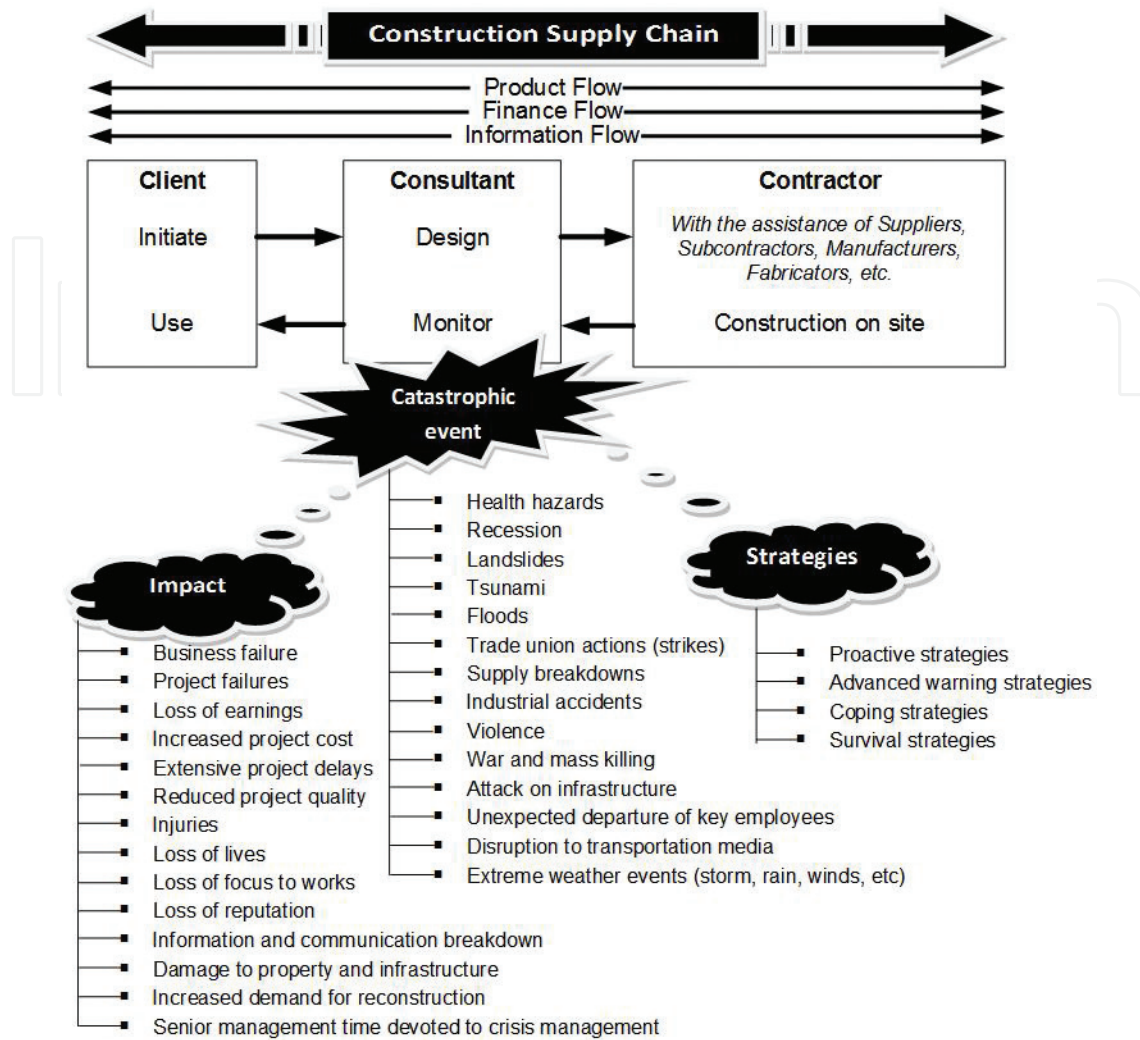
Construction Supply Chain

Product Flow
Finance Flow
Information Flow

Client
Initiate
Use

Consultant
Design
Monitor

Contractor
With the assistance of Suppliers, Subcontractors, Manufacturers, Fabricators, etc.
Construction on site

Catastrophic event

- Health hazards
- Recession
- Landslides
- Tsunami
- Floods
- Trade union actions (strikes)
- Supply breakdowns
- Industrial accidents
- Violence
- War and mass killing
- Attack on infrastructure
- Unexpected departure of key employees
- Disruption to transportation media
- Extreme weather events (storm, rain, winds, etc)

Impact

- Business failure
- Project failures
- Loss of earnings
- Increased project cost
- Extensive project delays
- Reduced project quality
- Injuries
- Loss of lives
- Loss of focus to works
- Loss of reputation
- Information and communication breakdown
- Damage to property and infrastructure
- Increased demand for reconstruction
- Senior management time devoted to crisis management

Strategies

- Proactive strategies
- Advanced warning strategies
- Coping strategies
- Survival strategies